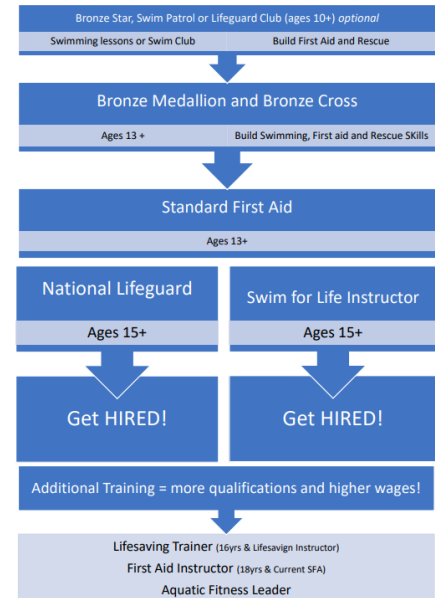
Bronze Star, Swim Patrol or Lifeguard Club (ages 10+) *optional*

Swimming lessons or Swim Club

Build First Aid and Rescue

Bronze Medallion and Bronze Cross

Ages 13 +

Build Swimming, First aid and Rescue SKills

Standard First Aid

Ages 13+

National Lifeguard

Ages 15+

Get HIRED!

Swim for Life Instructor

Ages 15+

Get HIRED!

Additional Training = more qualifications and higher wages!

Lifesaving Trainer (16yrs & Lifesavign Instructor)

First Aid Instructor (18yrs & Current SFA)

Aquatic Fitness Leader